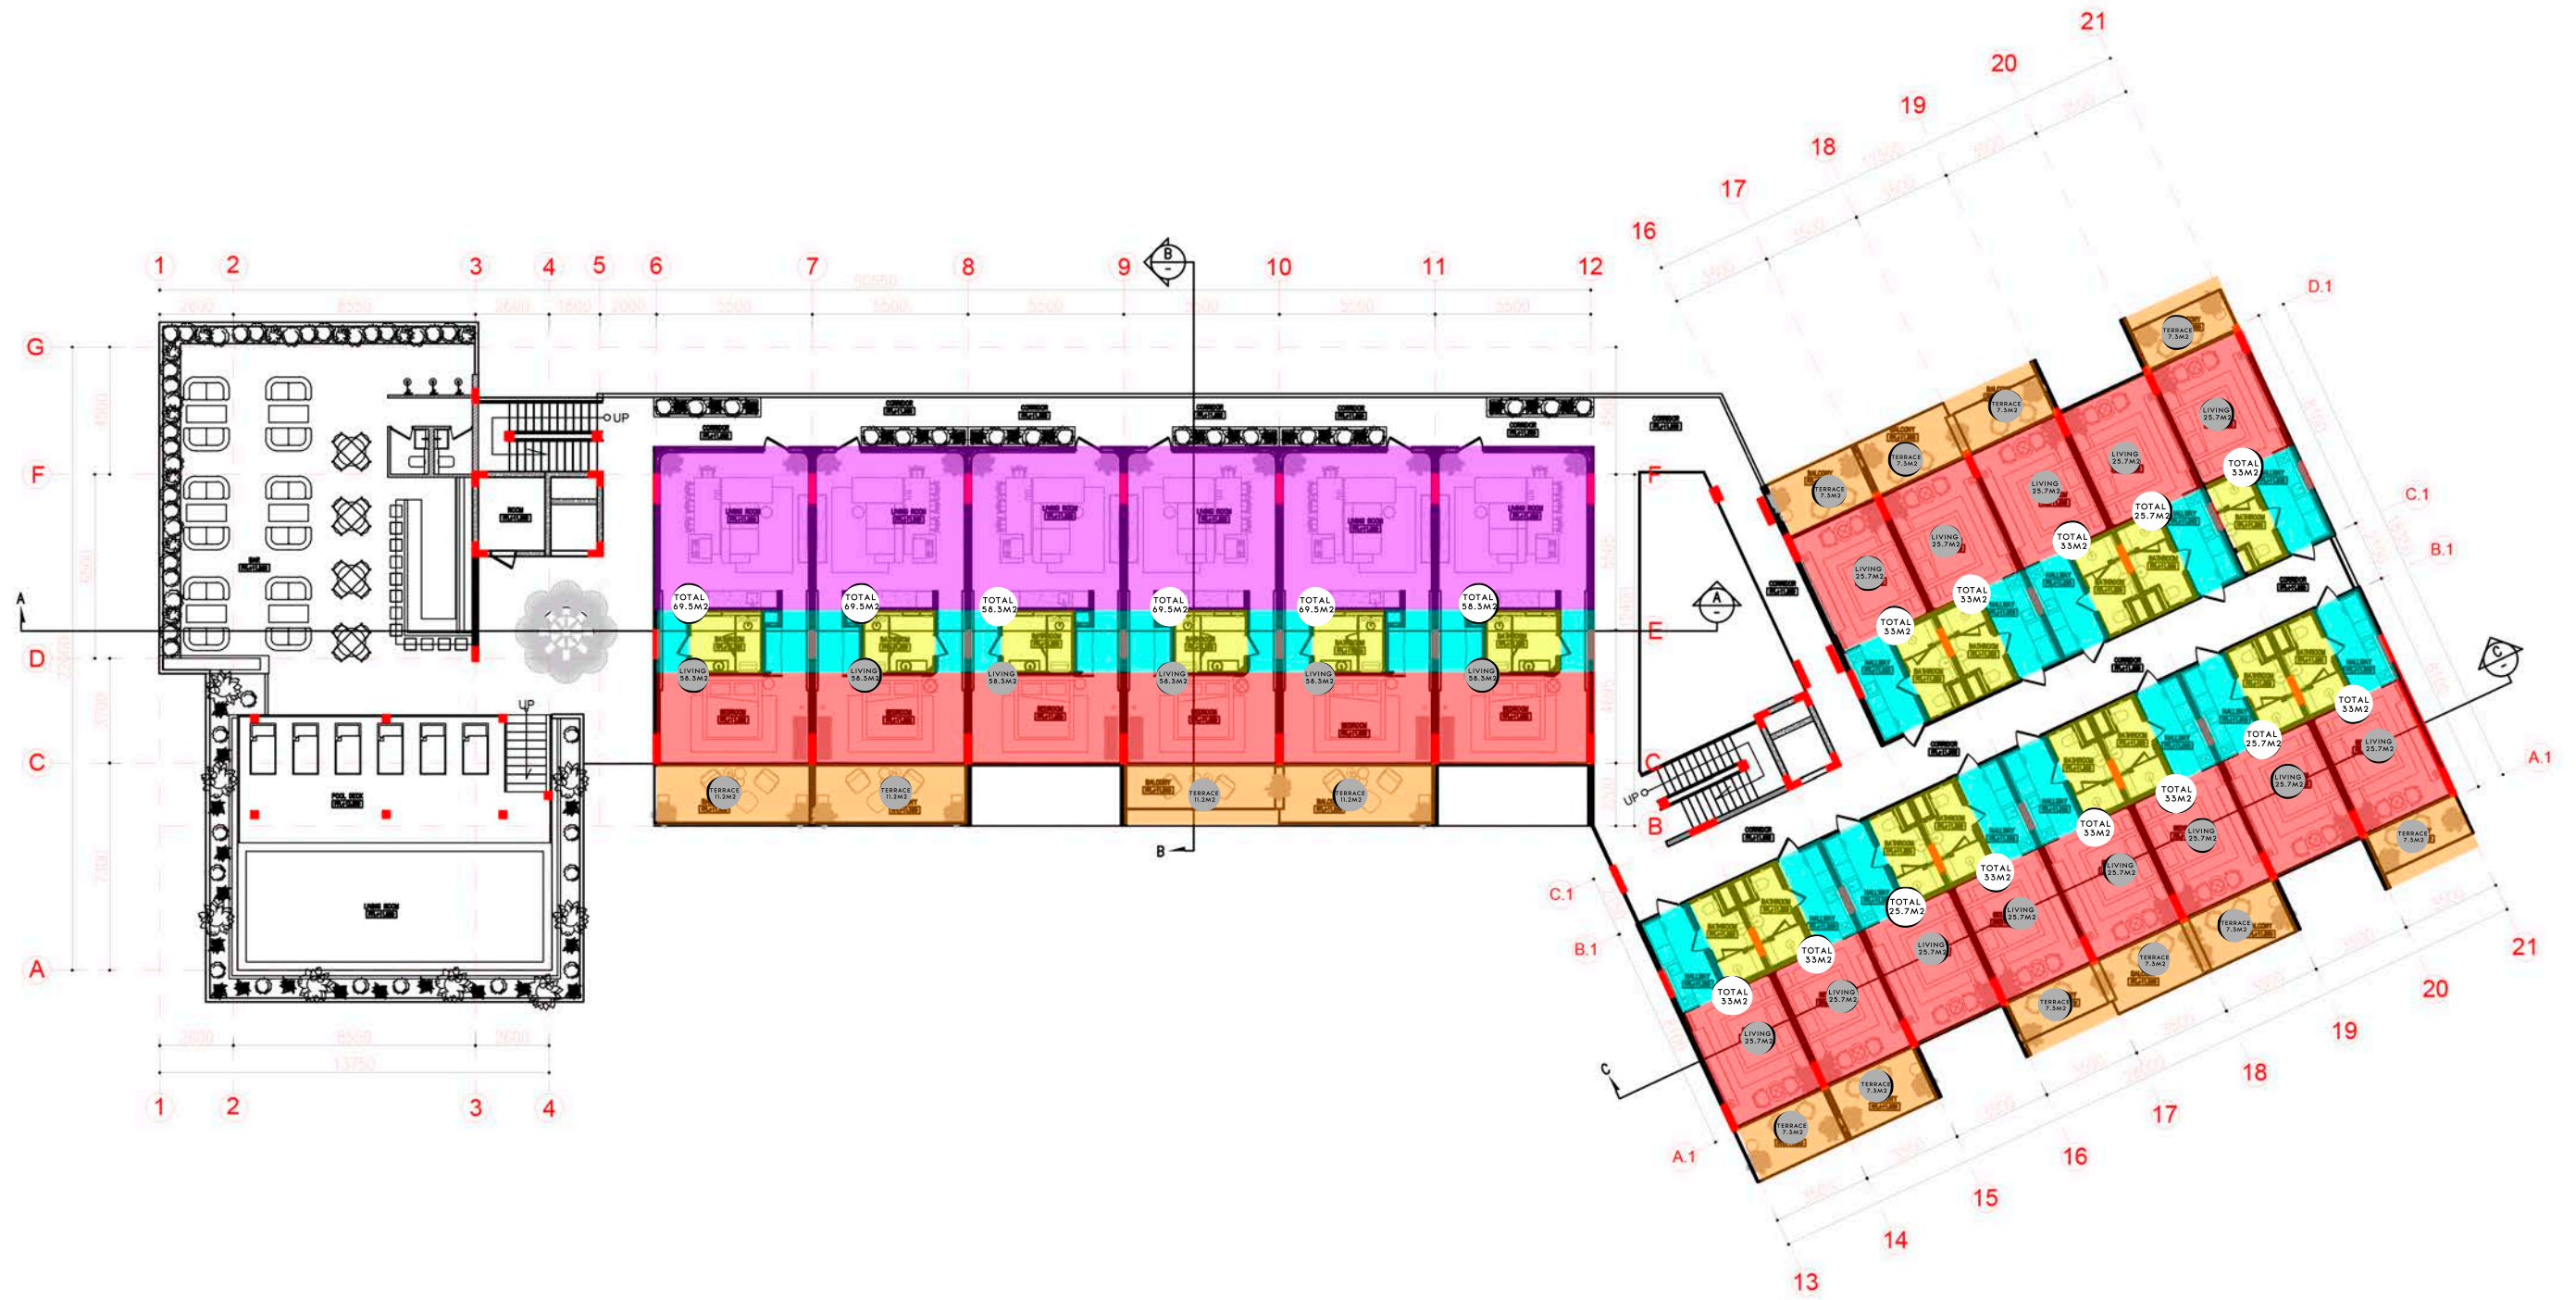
21
20
19
18
17
16
1 2 3 4 5 6 7 8 9 10 11 12
B
D.1
G
UP
TERRACE 7.3M2
TERRACE 7.3M2
LIVING 25.7M2
TERRACE 7.3M2
LIVING 25.7M2
TOTAL 33M2
F
TERRACE 7.3M2
LIVING 25.7M2
C.1
F
TOTAL 25.7M2
LIVING 25.7M2
TOTAL 33M2
B.1
LIVING 25.7M2
TOTAL 33M2
A
TOTAL 69.5M2
TOTAL 69.5M2
TOTAL 58.3M2
TOTAL 69.5M2
TOTAL 69.5M2
TOTAL 58.3M2
TOTAL 33M2
A
D
E
E
C
LIVING 58.3M2
LIVING 58.3M2
LIVING 58.3M2
LIVING 58.3M2
LIVING 58.3M2
LIVING 58.3M2
UP
TOTAL 33M2
TOTAL 25.7M2
LIVING 25.7M2
A.1
C
TERRACE 11.2M2
TERRACE 11.2M2
TERRACE 11.2M2
TERRACE 11.2M2
UP
B
LIVING 25.7M2
TOTAL 33M2
LIVING 25.7M2
TOTAL 33M2
TERRACE 7.3M2
B
LIVING 25.7M2
C.1
TOTAL 33M2
TOTAL 25.7M2
LIVING 25.7M2
B.1
LIVING 25.7M2
TOTAL 33M2
TERRACE 7.3M2
21
A
TOTAL 33M2
LIVING 25.7M2
TERRACE 7.3M2
20
LIVING 25.7M2
19
C
TERRACE 7.3M2
18
1 2 3 4
17
A.1
TERRACE 7.3M2
16
15
14
13